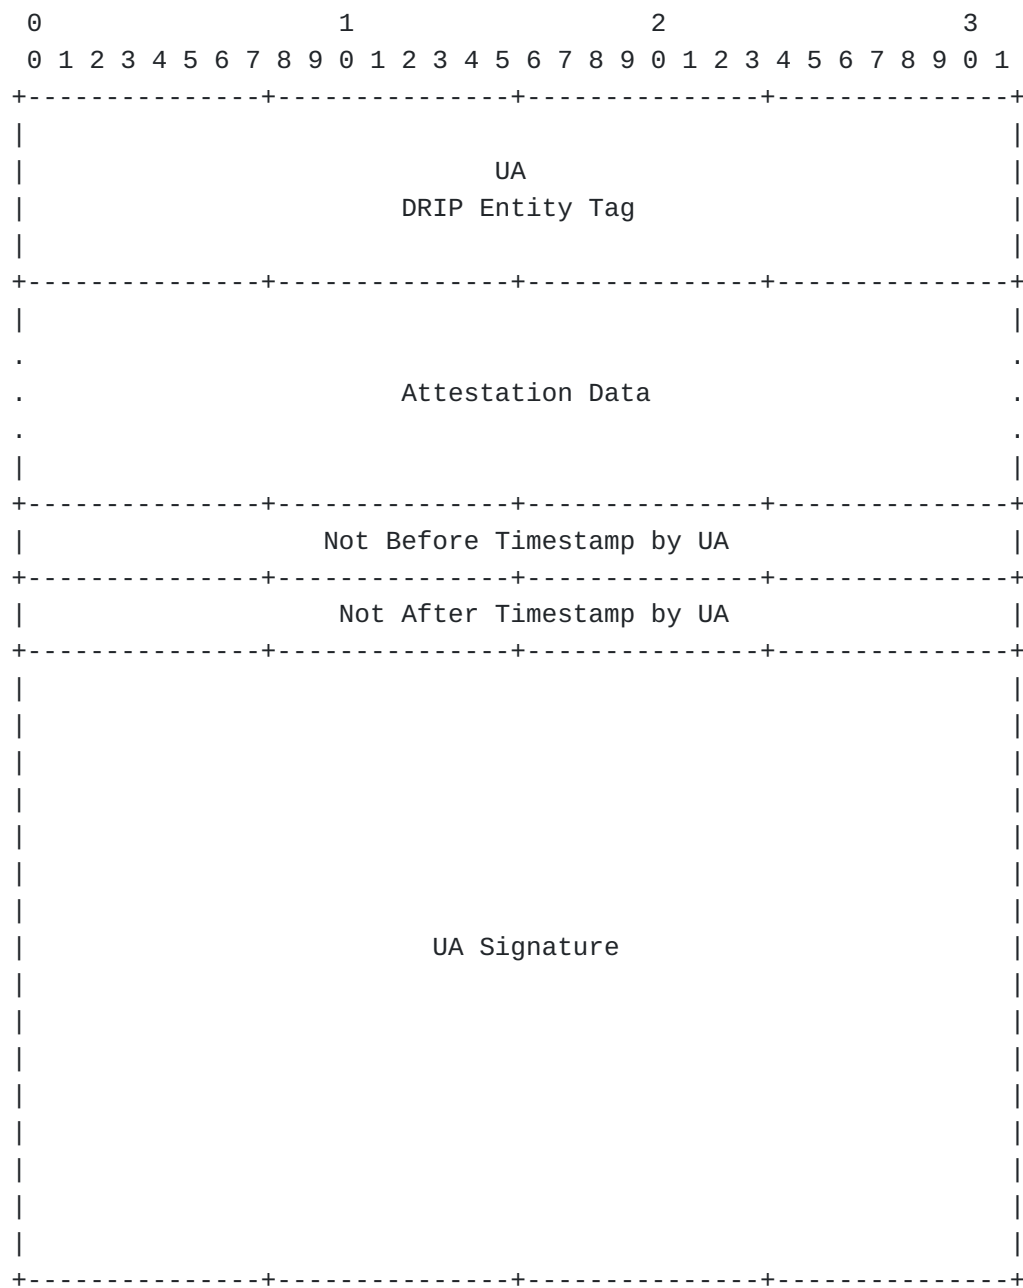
0                   1                   2                   3
 0 1 2 3 4 5 6 7 8 9 0 1 2 3 4 5 6 7 8 9 0 1 2 3 4 5 6 7 8 9 0 1
+---------------+---------------+---------------+---------------+
|                                                               |
|                              UA                               |
|                        DRIP Entity Tag                        |
|                                                               |
+---------------+---------------+---------------+---------------+
|                                                               |
.                                                               .
.                       Attestation Data                        .
.                                                               .
|                                                               |
+---------------+---------------+---------------+---------------+
|                  Not Before Timestamp by UA                   |
+---------------+---------------+---------------+---------------+
|                   Not After Timestamp by UA                   |
+---------------+---------------+---------------+---------------+
|                                                               |
|                                                               |
|                                                               |
|                                                               |
|                                                               |
|                                                               |
|                                                               |
|                          UA Signature                         |
|                                                               |
|                                                               |
|                                                               |
|                                                               |
|                                                               |
|                                                               |
|                                                               |
|                                                               |
+---------------+---------------+---------------+---------------+